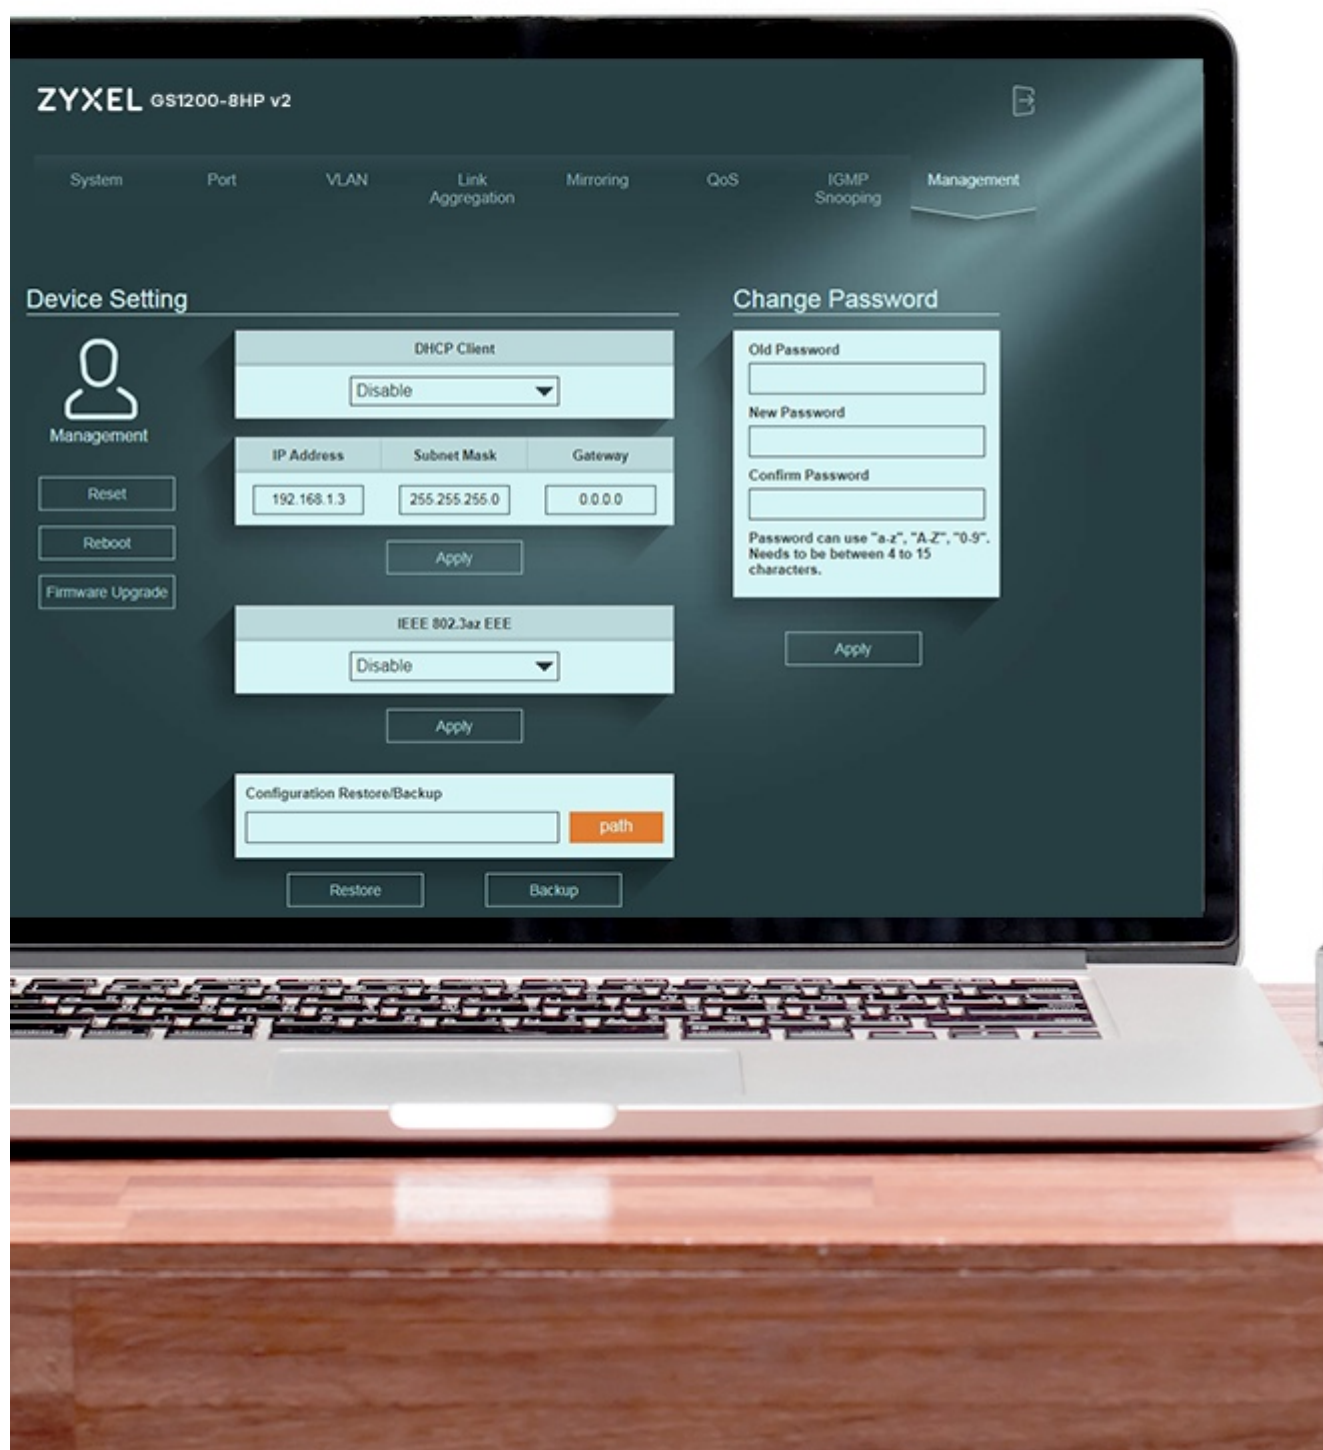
ZYXEL GS1200-8HP v2

System Port VLAN Link Aggregation Mirroring QoS IGMP Snooping Management

Device Setting

Management

Reset

Reboot

Firmware Upgrade

DHCP Client

Disable

| IP Address | Subnet Mask | Gateway |
|---|---|---|
| 192.168.1.3 | 255.255.255.0 | 0.0.0.0 |

Apply

IEEE 802.3az EEE

Disable

Apply

Configuration Restore/Backup

path

Restore Backup

Change Password

Old Password

New Password

Confirm Password

Password can use "a-z", "A-Z", "0-9". Needs to be between 4 to 15 characters.

Apply